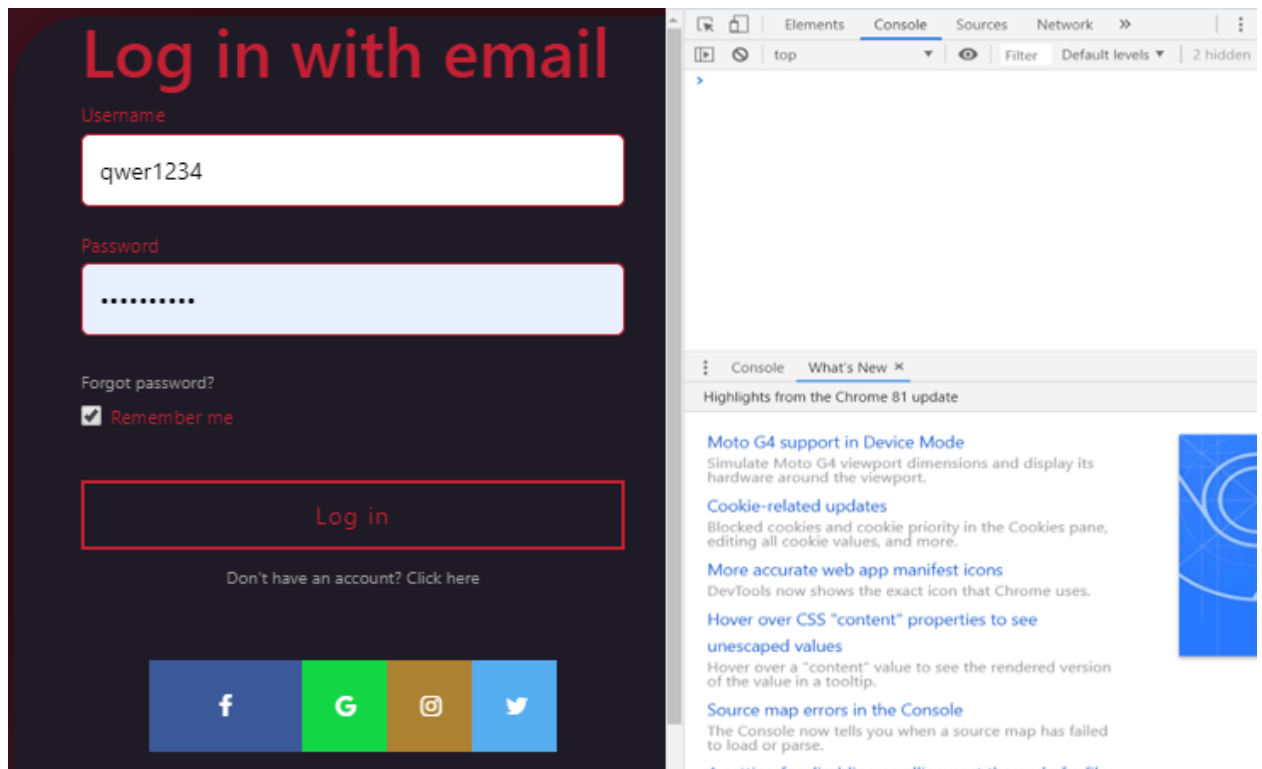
Log in with email

Username

qwer1234

Password

••••••••••

Forgot password?

Remember me

Log in

Don't have an account? Click here

f G

Elements Console Sources Network »

top Filter Default levels ▾ 2 hidden

>

Console What's New ×

Highlights from the Chrome 81 update

Moto G4 support in Device Mode
Simulate Moto G4 viewport dimensions and display its hardware around the viewport.

Cookie-related updates
Blocked cookies and cookie priority in the Cookies pane, editing all cookie values, and more.

More accurate web app manifest icons
DevTools now shows the exact icon that Chrome uses.

Hover over CSS "content" properties to see unescaped values
Hover over a "content" value to see the rendered version of the value in a tooltip.

Source map errors in the Console
The Console now tells you when a source map has failed to load or parse.

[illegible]